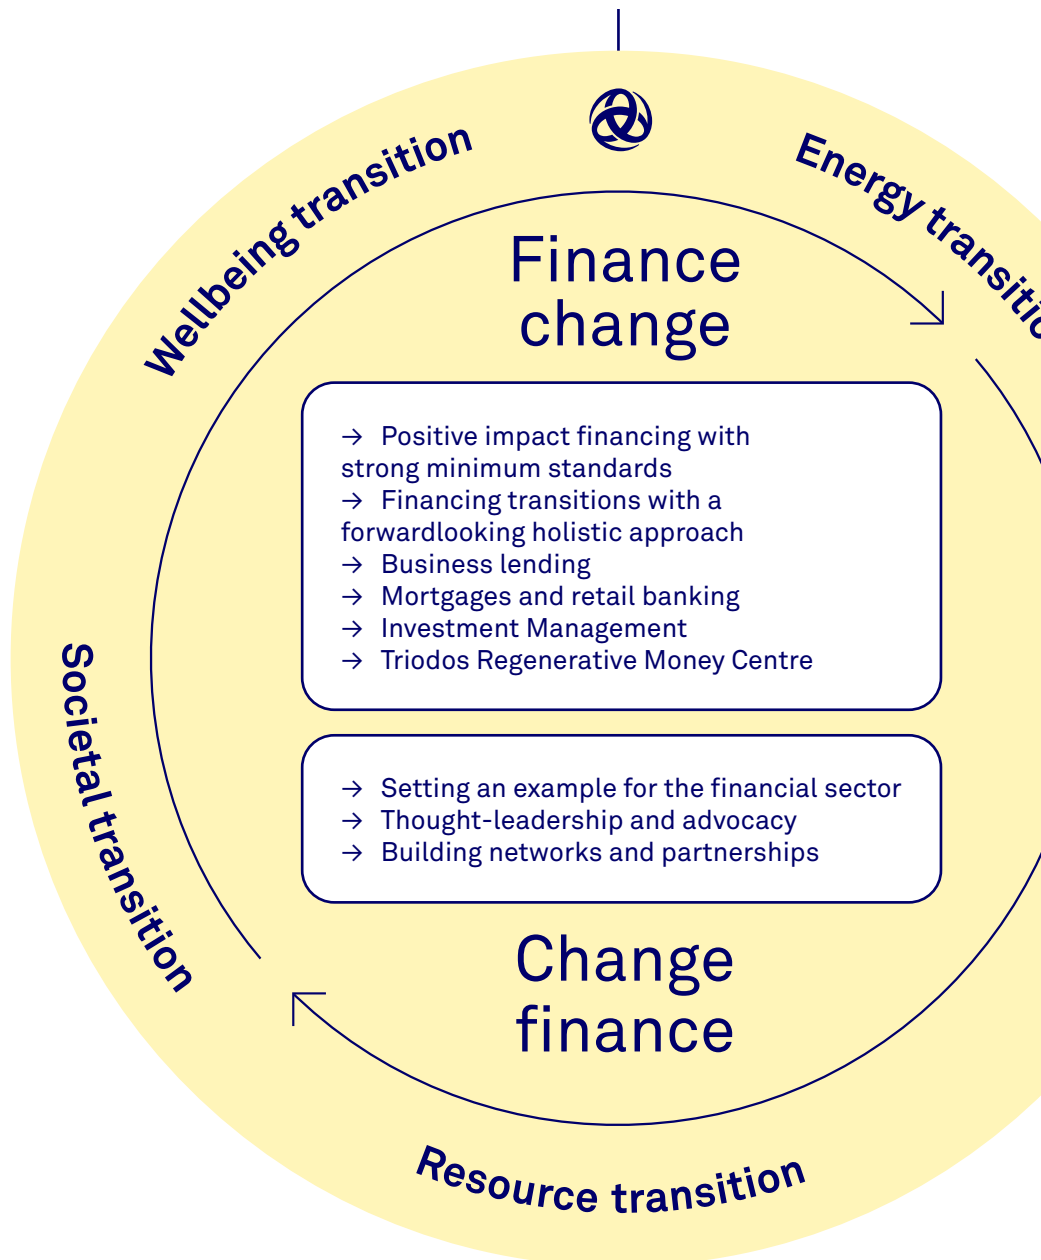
Wellbeing transition

Energy transitio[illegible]

Finance change

→ Positive impact financing with strong minimum standards
→ Financing transitions with a forwardlooking holistic approach
→ Business lending
→ Mortgages and retail banking
→ Investment Management
→ Triodos Regenerative Money Centre

→ Setting an example for the financial sector
→ Thought-leadership and advocacy
→ Building networks and partnerships

Change finance

Societal transition

Resource transition